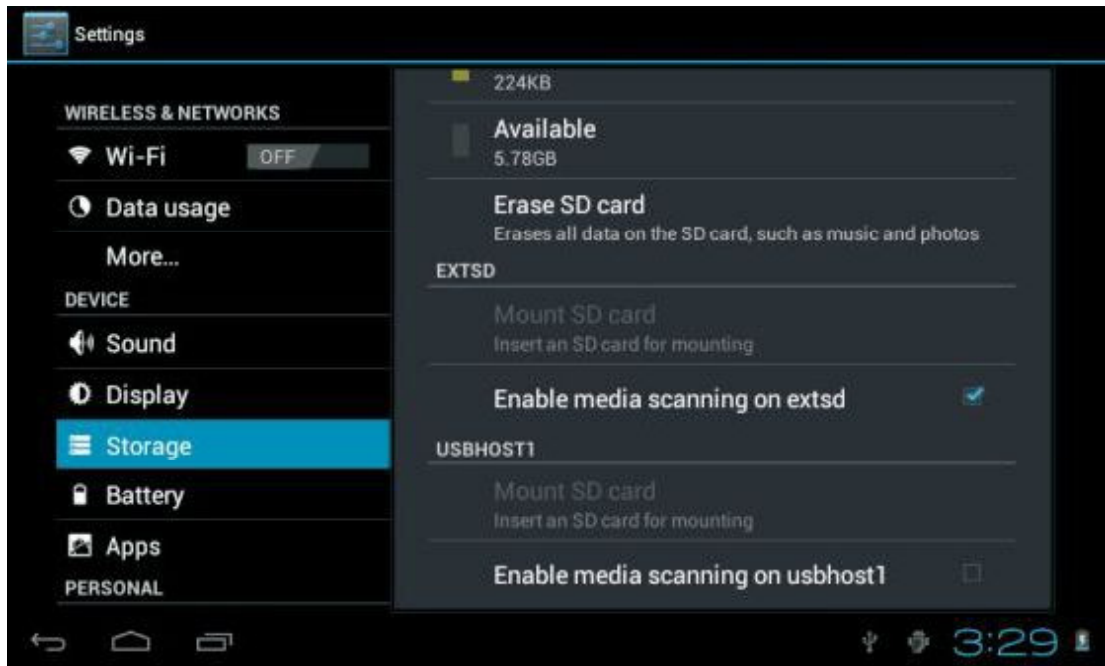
Settings

WIRELESS & NETWORKS

Wi-Fi OFF

Data usage

More...

DEVICE

Sound

Display

Storage

Battery

Apps

PERSONAL

224KB

Available
5.78GB

Erase SD card
Erases all data on the SD card, such as music and photos

EXTSD

Mount SD card
Insert an SD card for mounting

Enable media scanning on extsd

USBHOST1

Mount SD card
Insert an SD card for mounting

Enable media scanning on usbhost1

3:29